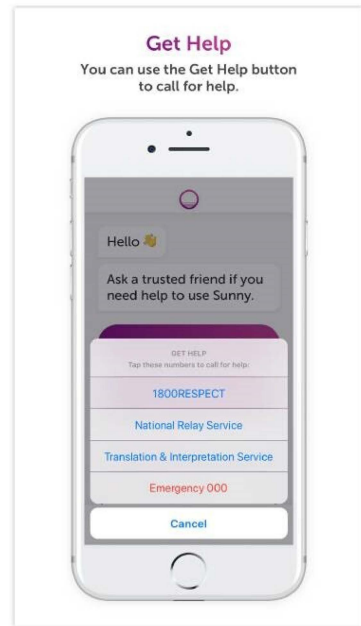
Get Help

You can use the Get Help button to call for help.

Hello 👋

Ask a trusted friend if you need help to use Sunny.

GET HELP
Tap these numbers to call for help:

1800RESPECT

National Relay Service

Translation & Interpretation Service

Emergency 000

Cancel